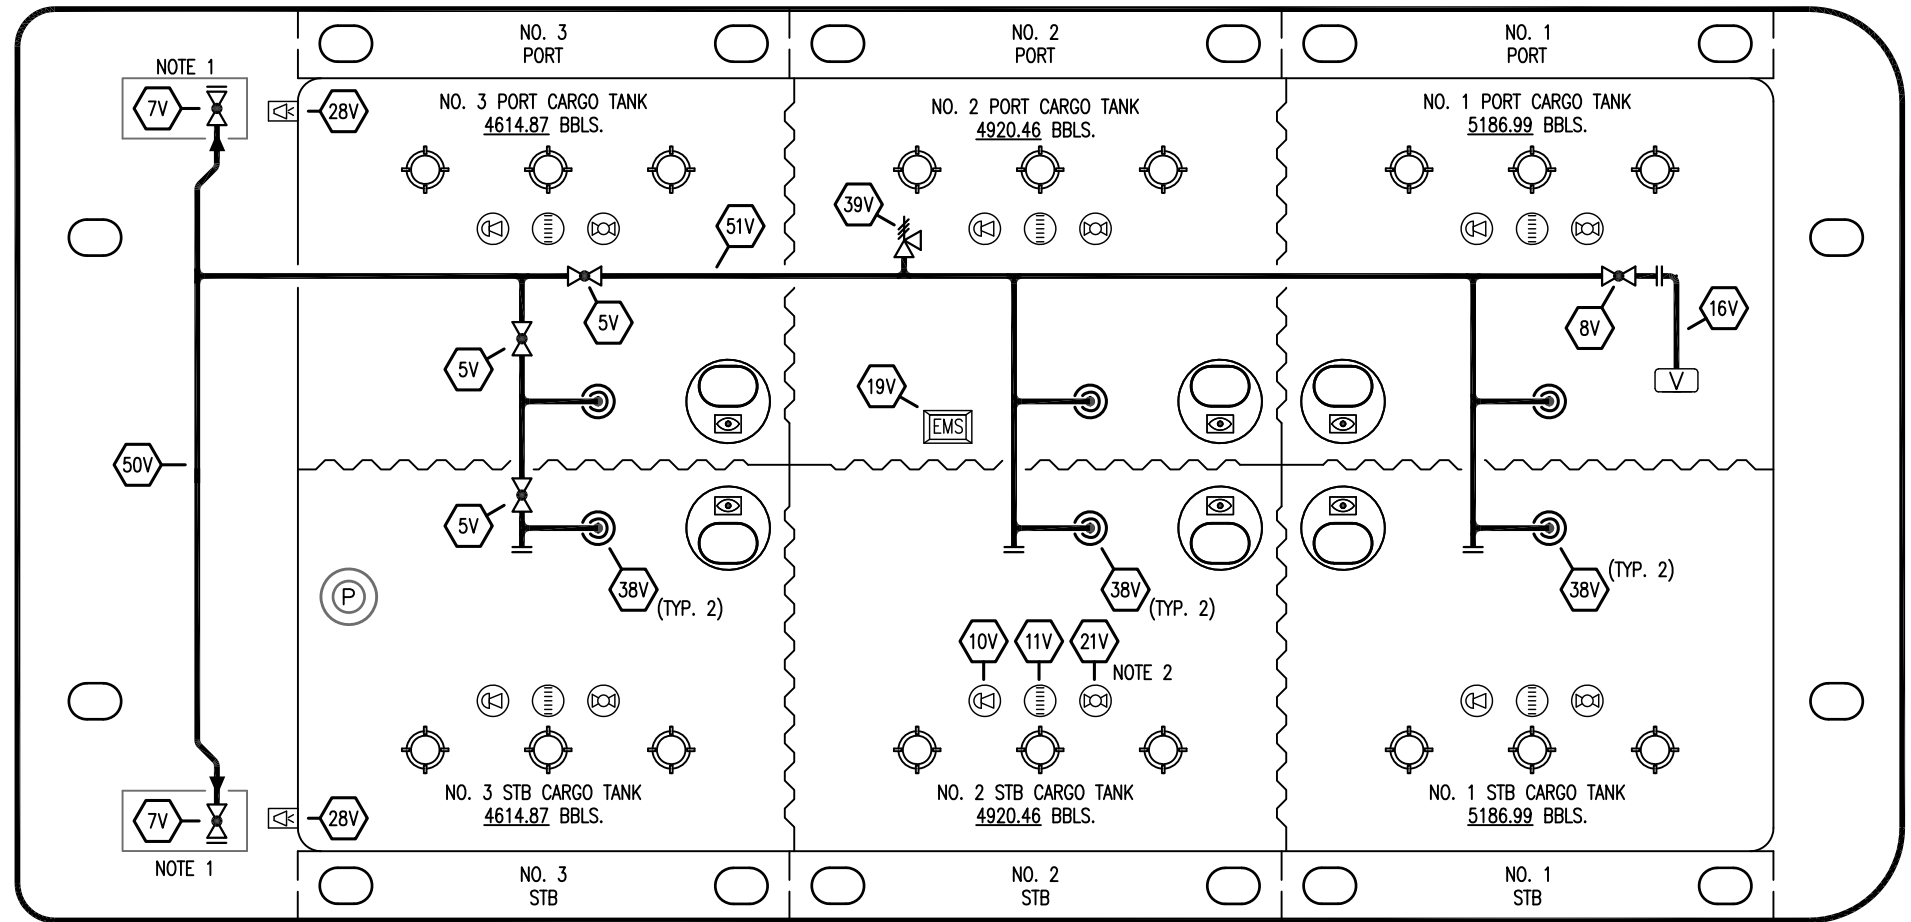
NO. 3
PORT

NO. 2
PORT

NO. 1
PORT

NOTE 1

7V

28V

NO. 3 PORT CARGO TANK
4614.87 BBLS.

NO. 2 PORT CARGO TANK
4920.46 BBLS.

NO. 1 PORT CARGO TANK
5186.99 BBLS.

39V

51V

5V

5V

8V

16V

V

19V

EMS

50V

5V

38V (TYP. 2)

38V (TYP. 2)

38V (TYP. 2)

P

10V 11V 21V NOTE 2

7V

28V

NOTE 1

NO. 3 STB CARGO TANK
4614.87 BBLS.

NO. 2 STB CARGO TANK
4920.46 BBLS.

NO. 1 STB CARGO TANK
5186.99 BBLS.

NO. 3
STB

NO. 2
STB

NO. 1
STB